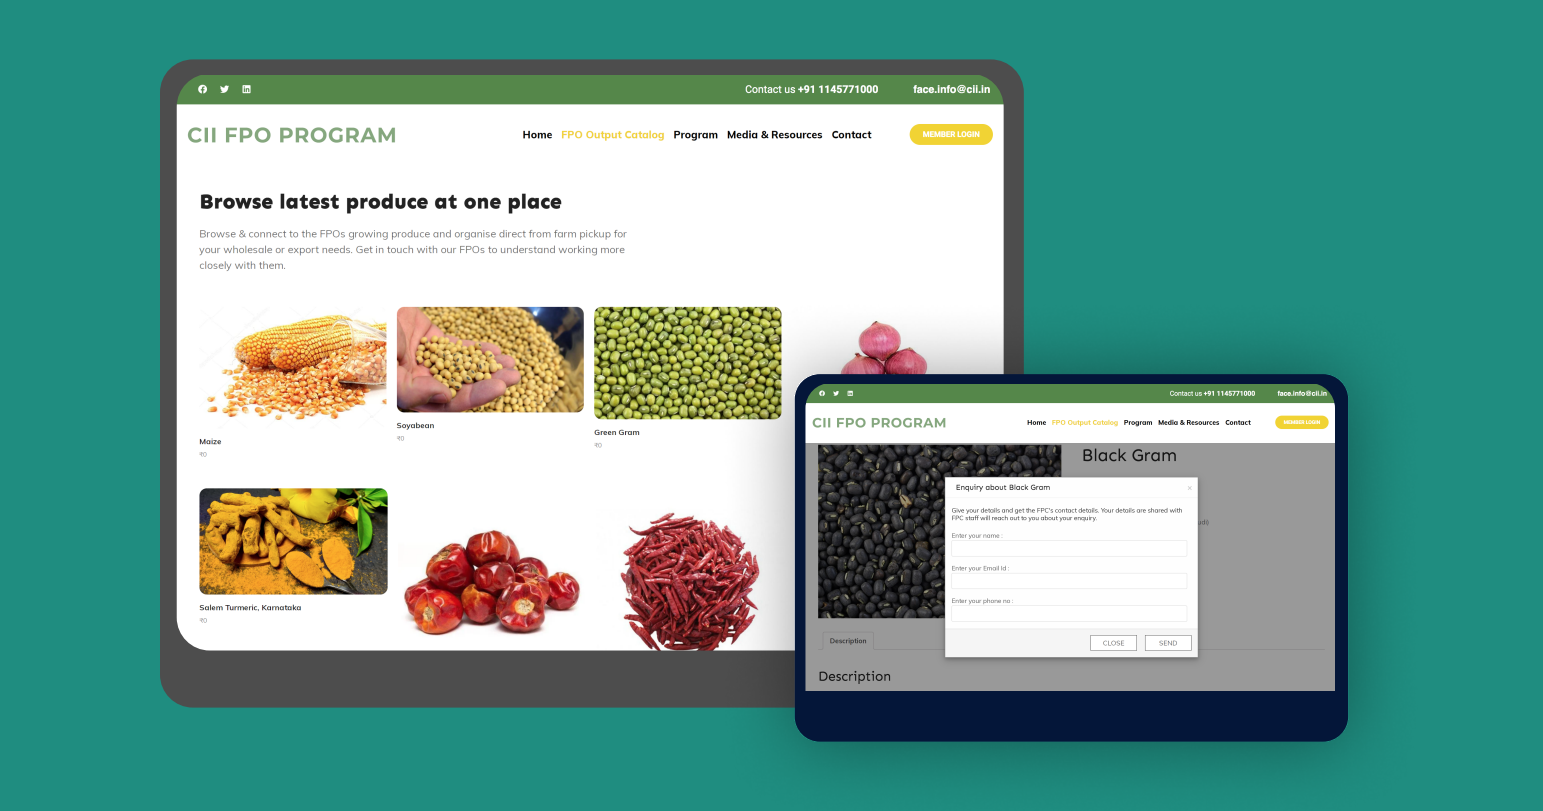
Contact us +91 1145771000 face.info@cii.in

CII FPO PROGRAM

Home FPO Output Catalog Program Media & Resources Contact

MEMBER LOGIN

Browse latest produce at one place

Browse & connect to the FPOs growing produce and organise direct from farm pickup for your wholesale or export needs. Get in touch with our FPOs to understand working more closely with them.

Maize
₹0

Soyabean
₹0

Green Gram
₹0

Salem Turmeric, Karnataka
₹0

Contact us +91 1145771000 face.info@cii.in

CII FPO PROGRAM

Home FPO Output Catalog Program Media & Resources Contact

MEMBER LOGIN

Black Gram

Enquiry about Black Gram

×

Give your details and get the FPC's contact details. Your details are shared with FPC staff will reach out to you about your enquiry.

Enter your name :

Enter your Email Id :

Enter your phone no :

CLOSE SEND

Description

Description